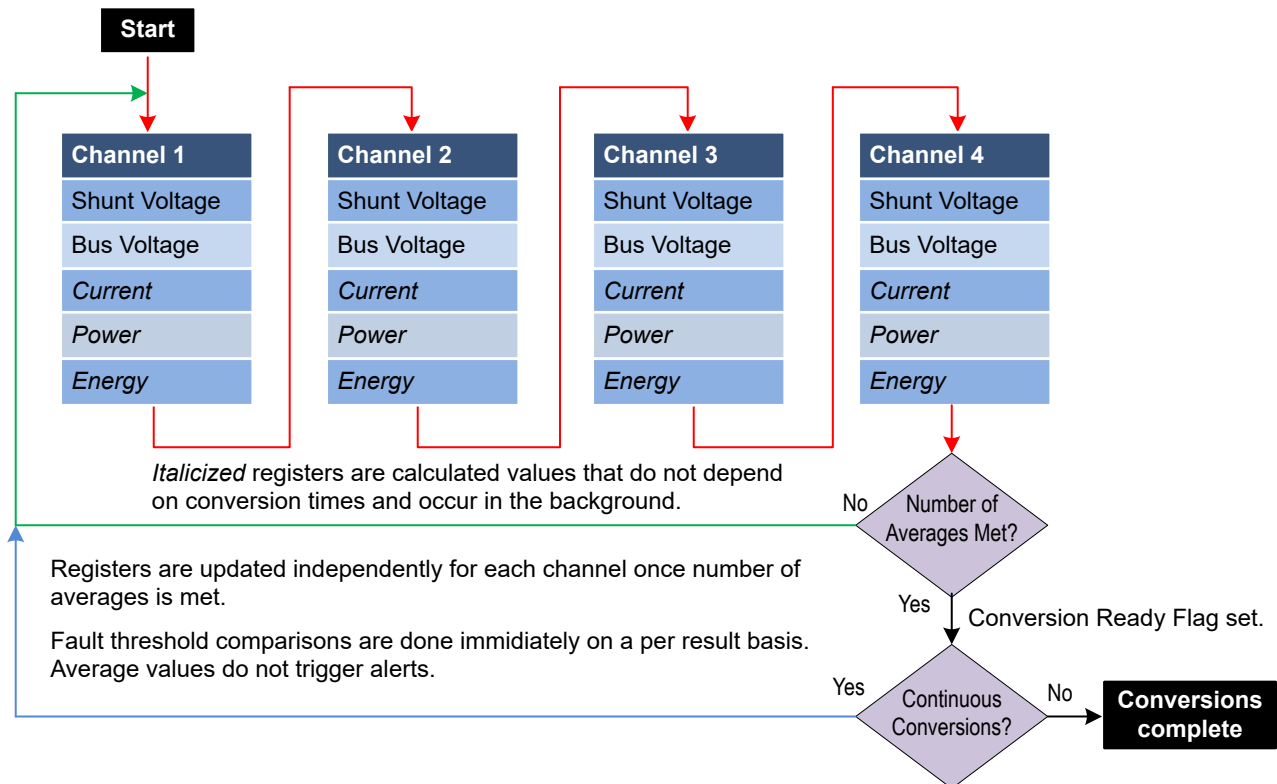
Start

Channel 1
Shunt Voltage
Bus Voltage
Current
Power
Energy

Channel 2
Shunt Voltage
Bus Voltage
Current
Power
Energy

Channel 3
Shunt Voltage
Bus Voltage
Current
Power
Energy

Channel 4
Shunt Voltage
Bus Voltage
Current
Power
Energy

Italicized registers are calculated values that do not depend on conversion times and occur in the background.

No

Number of Averages Met?

Registers are updated independently for each channel once number of averages is met.

Fault threshold comparisons are done immidiately on a per result basis. Average values do not trigger alerts.

Yes

Conversion Ready Flag set.

Yes

Continuous Conversions?

No

Conversions complete